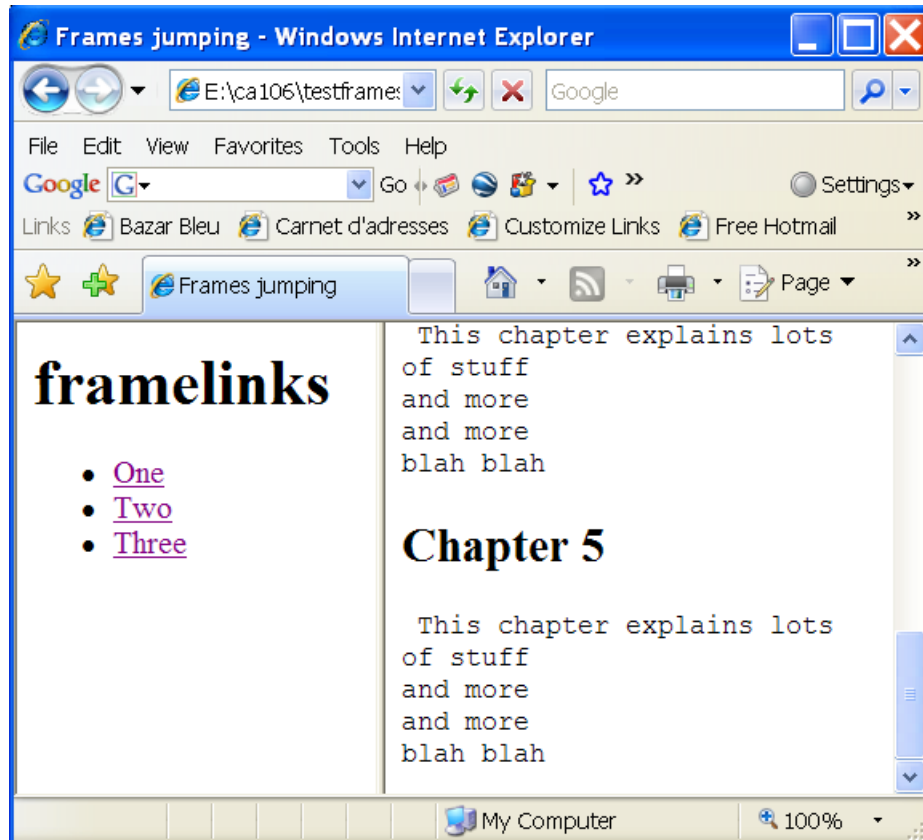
Frames jumping - Windows Internet Explorer

E:\ca106\testframe

Google

File Edit View Favorites Tools Help

Google G Go »

Settings

Links Bazar Bleu Carnet d'adresses Customize Links Free Hotmail »

Frames jumping

Page

framelinks

- One
- Two
- Three

This chapter explains lots of stuff
and more
and more
blah blah

Chapter 5

This chapter explains lots of stuff
and more
and more
blah blah

My Computer

100%